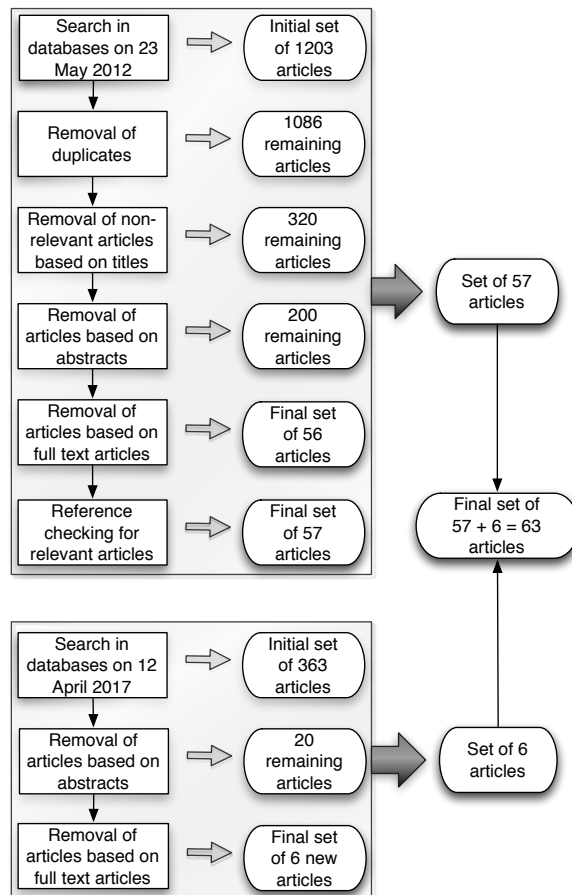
Search in databases on 23 May 2012

Initial set of 1203 articles

Removal of duplicates

1086 remaining articles

Removal of non-relevant articles based on titles

320 remaining articles

Removal of articles based on abstracts

200 remaining articles

Removal of articles based on full text articles

Final set of 56 articles

Reference checking for relevant articles

Final set of 57 articles

Set of 57 articles

Final set of $57 + 6 = 63$ articles

Search in databases on 12 April 2017

Initial set of 363 articles

Removal of articles based on abstracts

20 remaining articles

Removal of articles based on full text articles

Final set of 6 new articles

Set of 6 articles